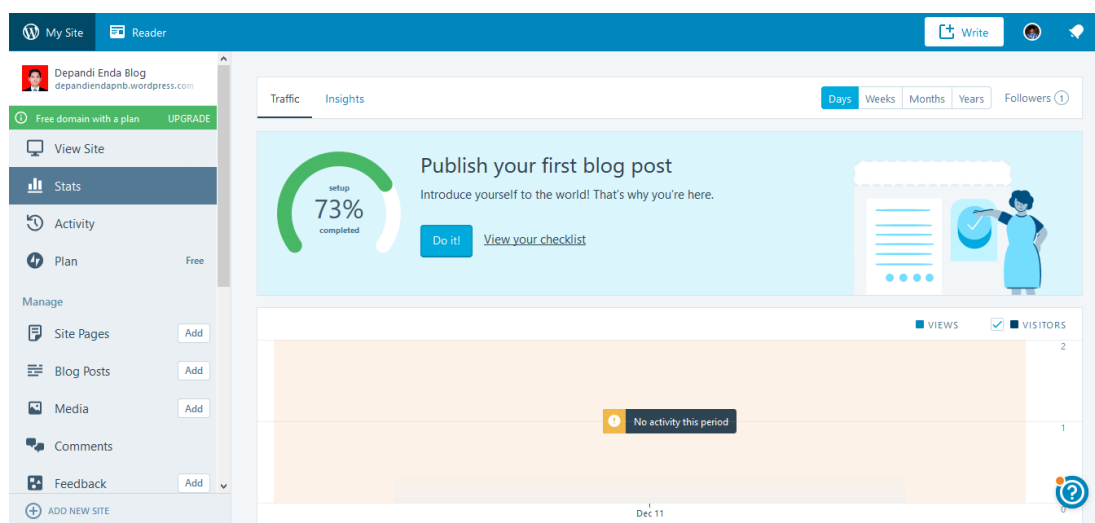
My Site
Reader
Write

Depandi Enda Blog
depandiendapnb.wordpress.com
Free domain with a plan UPGRADE
View Site
Stats
Activity
Plan Free
Manage
Site Pages Add
Blog Posts Add
Media Add
Comments
Feedback Add
ADD NEW SITE

Traffic Insights
Days Weeks Months Years Followers 1

setup
73%
completed

Publish your first blog post
Introduce yourself to the world! That's why you're here.
Do it! View your checklist

VIEWS VISITORS
2
1
0
No activity this period
Dec 11